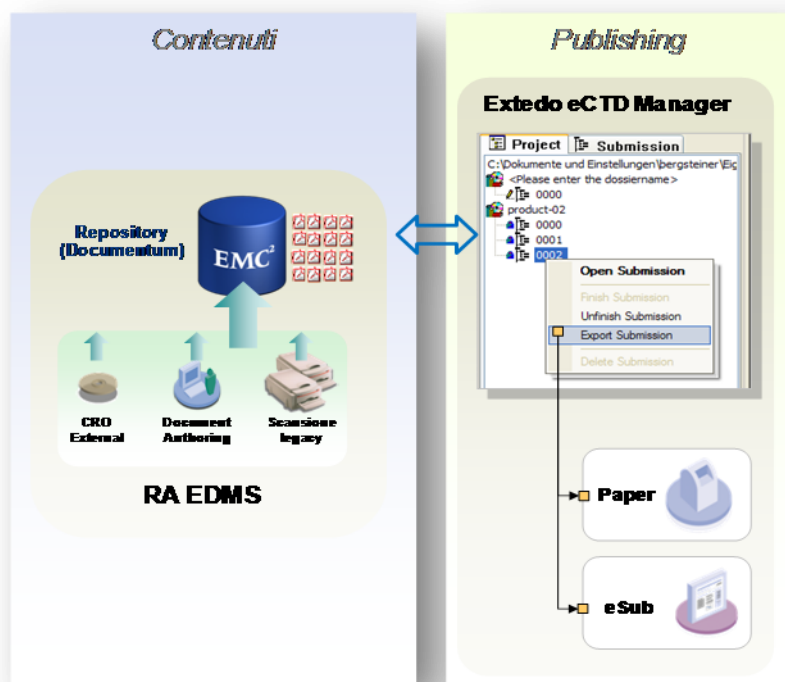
Contenuti

Publishing

Extedo eCTD Manager

Project
Submission
C:\Dokumente und Einstellungen\bergsteiner\Eig
<Please enter the dossiername>
0000
product-02
0000
0001
0002

Open Submission
Finish Submission
Unfinish Submission
Export Submission
Delete Submission

Repository (Documentum)

EMC$^2$

CRO External

Document Authoring

Scansione legacy

RA EDMS

Paper

eSub